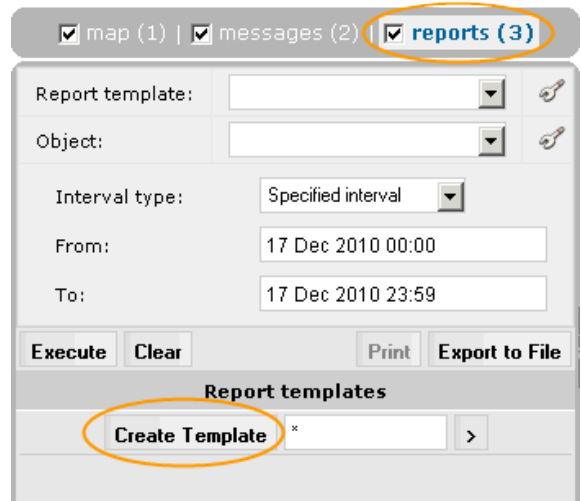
map (1) | messages (2) | reports (3)

Report template:

Object:

Interval type: Specified interval

From: 17 Dec 2010 00:00

To: 17 Dec 2010 23:59

Execute Clear Print Export to File

Report templates

Create Template *
>